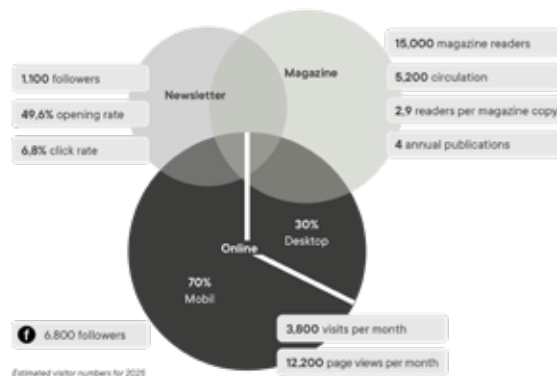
1.100 followers

49,6% opening rate

6,8% click rate

Newsletter

Magazine

15,000 magazine readers

5,200 circulation

2,9 readers per magazine copy

4 annual publications

Online

30%
Desktop

70%
Mobil

6.800 followers

3.800 visits per month

12.200 page views per month

Estimated visitor numbers for 2025